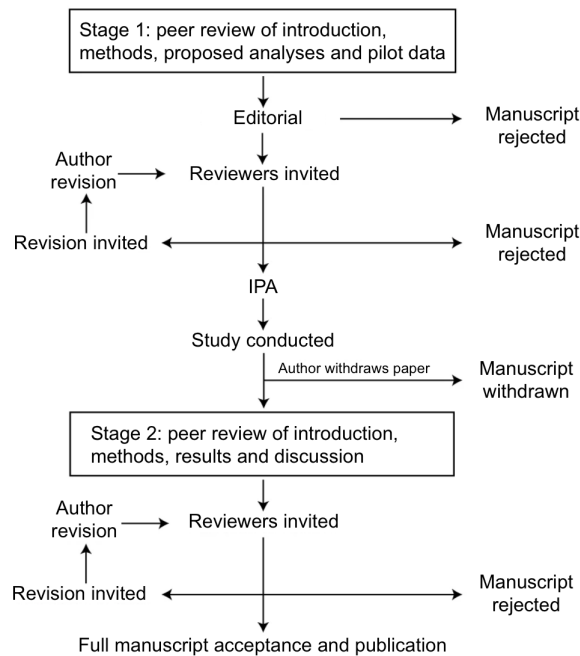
Stage 1: peer review of introduction, methods, proposed analyses and pilot data

Editorial

Manuscript rejected

Author revision

Reviewers invited

Revision invited

Manuscript rejected

IPA

Study conducted

Author withdraws paper

Manuscript withdrawn

Stage 2: peer review of introduction, methods, results and discussion

Author revision

Reviewers invited

Revision invited

Manuscript rejected

Full manuscript acceptance and publication